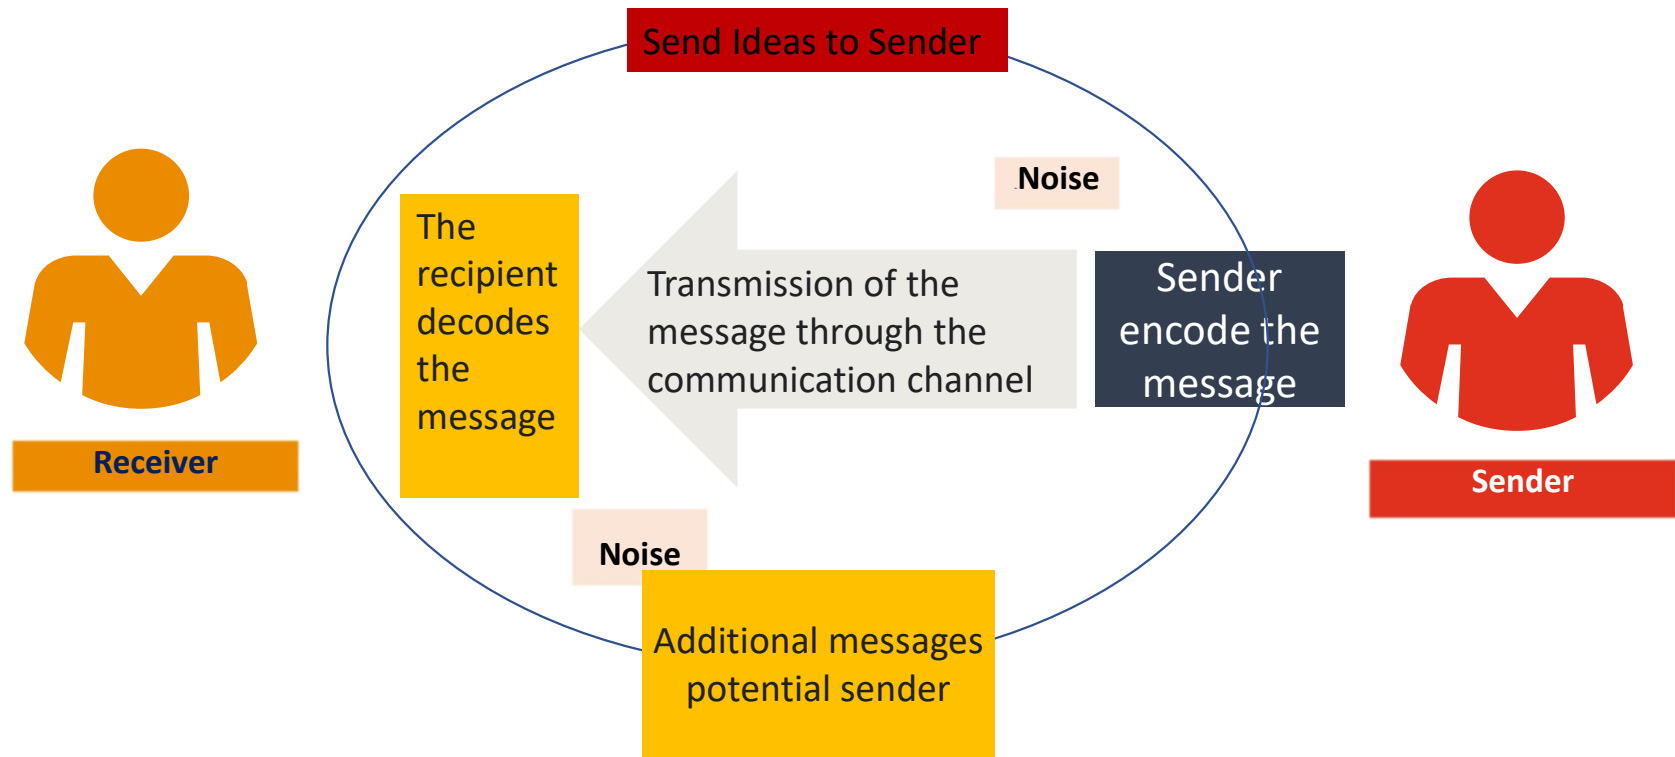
Send Ideas to Sender

Noise

The recipient decodes the message

Transmission of the message through the communication channel

Sender encode the message

Receiver

Sender

Noise

Additional messages potential sender